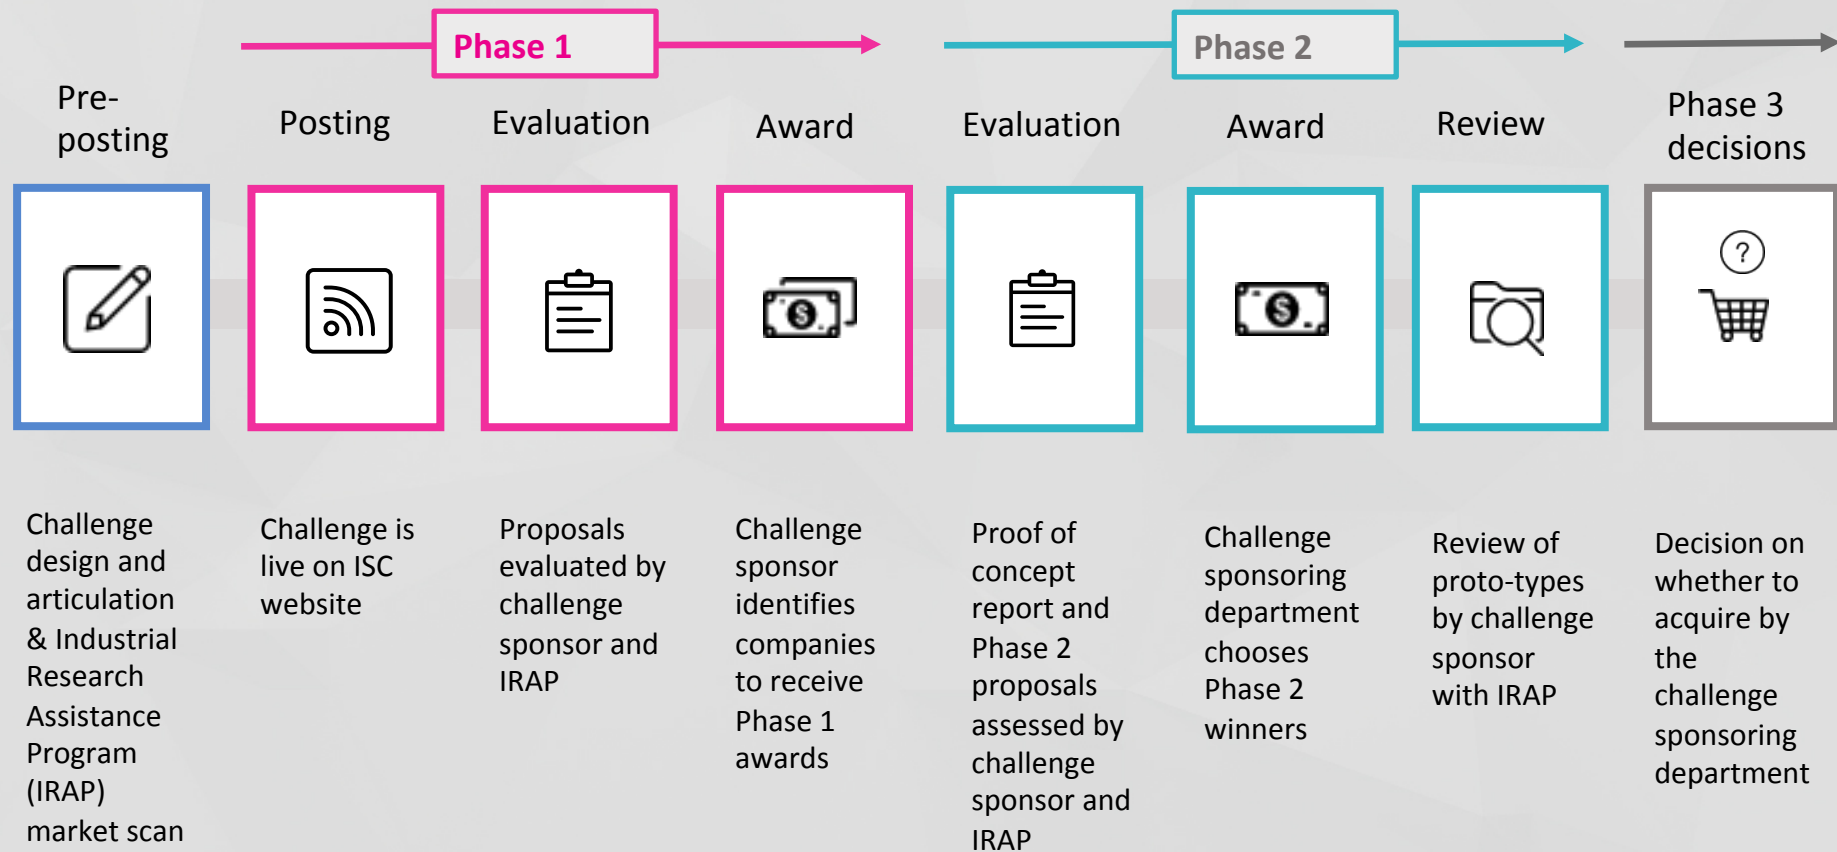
Phase 1

Phase 2

Pre-posting

Posting

Evaluation

Award

Evaluation

Award

Review

Phase 3 decisions

?

Challenge design and articulation & Industrial Research Assistance Program (IRAP) market scan

Challenge is live on ISC website

Proposals evaluated by challenge sponsor and IRAP

Challenge sponsor identifies companies to receive Phase 1 awards

Proof of concept report and Phase 2 proposals assessed by challenge sponsor and IRAP

Challenge sponsoring department chooses Phase 2 winners

Review of proto-types by challenge sponsor with IRAP

Decision on whether to acquire by the challenge sponsoring department